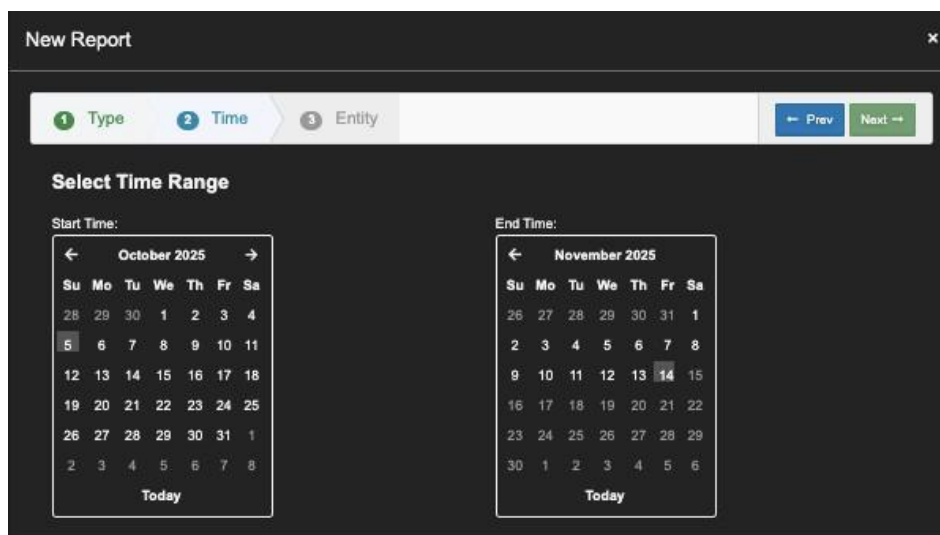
New Report ×

1 Type 2 Time 3 Entity

← Prev Next →

Select Time Range

Start Time:

← October 2025 →

| Su | Mo | Tu | We | Th | Fr | Sa |
|---|---|---|---|---|---|---|
| 28 | 29 | 30 | 1 | 2 | 3 | 4 |
| 5 | 6 | 7 | 8 | 9 | 10 | 11 |
| 12 | 13 | 14 | 15 | 16 | 17 | 18 |
| 19 | 20 | 21 | 22 | 23 | 24 | 25 |
| 26 | 27 | 28 | 29 | 30 | 31 | 1 |
| 2 | 3 | 4 | 5 | 6 | 7 | 8 |

Today

End Time:

← November 2025

| Su | Mo | Tu | We | Th | Fr | Sa |
|---|---|---|---|---|---|---|
| 26 | 27 | 28 | 29 | 30 | 31 | 1 |
| 2 | 3 | 4 | 5 | 6 | 7 | 8 |
| 9 | 10 | 11 | 12 | 13 | 14 | 15 |
| 16 | 17 | 18 | 19 | 20 | 21 | 22 |
| 23 | 24 | 25 | 26 | 27 | 28 | 29 |
| 30 | 1 | 2 | 3 | 4 | 5 | 6 |

Today